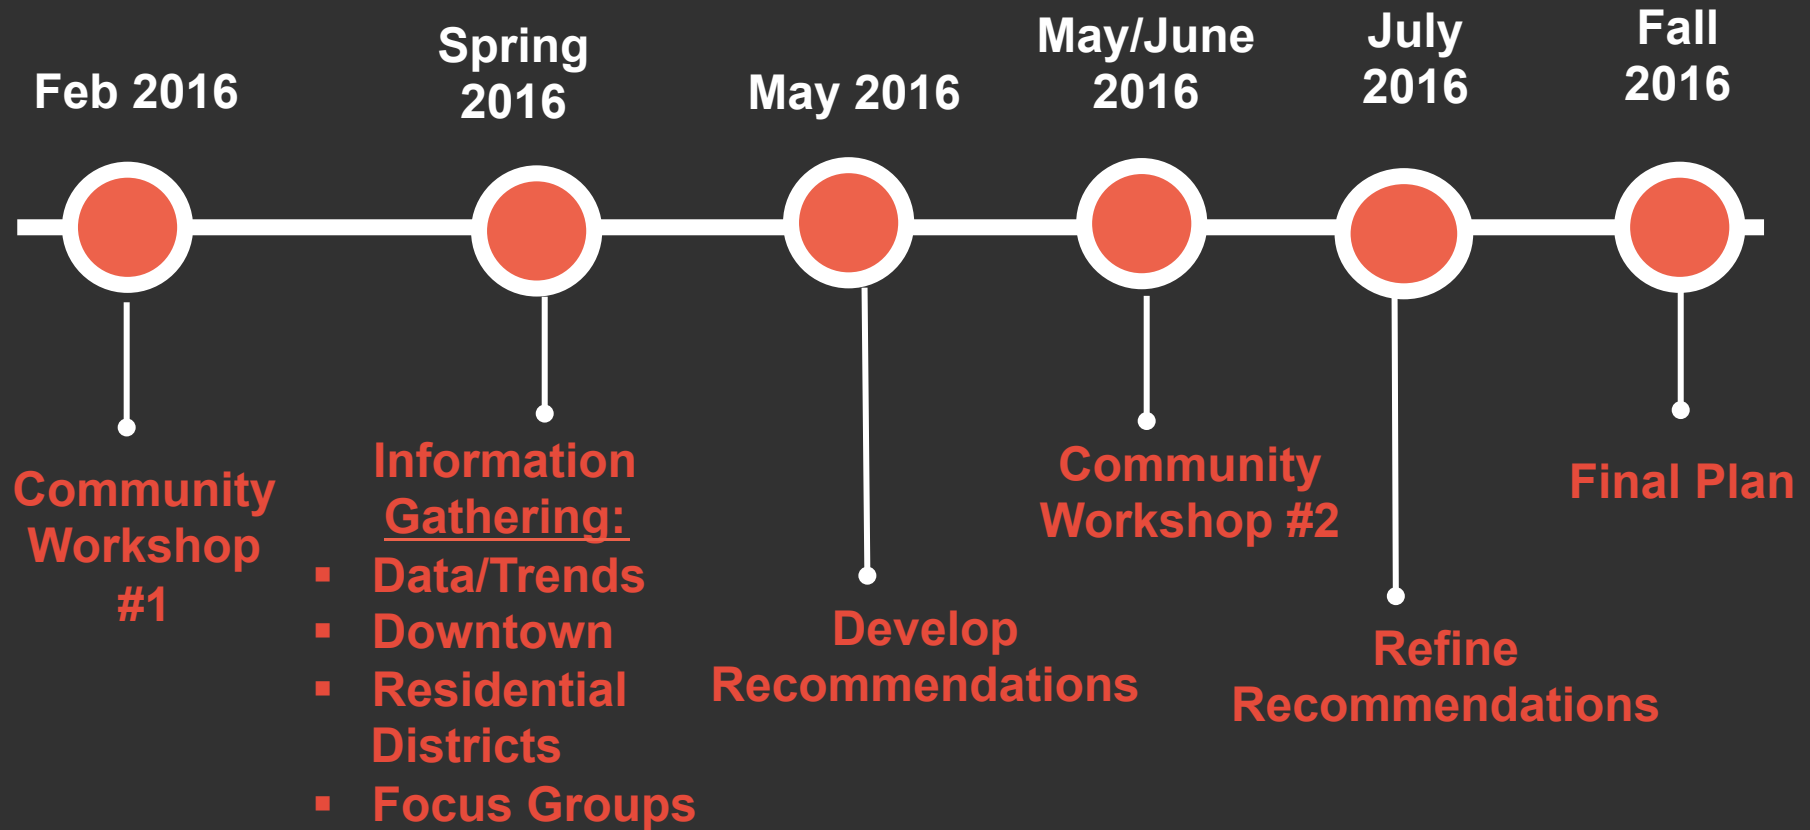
Feb 2016

Spring 2016

May 2016

May/June 2016

July 2016

Fall 2016

Community Workshop #1

Information Gathering:
- Data/Trends
- Downtown
- Residential Districts
- Focus Groups

Develop Recommendations

Community Workshop #2

Refine Recommendations

Final Plan